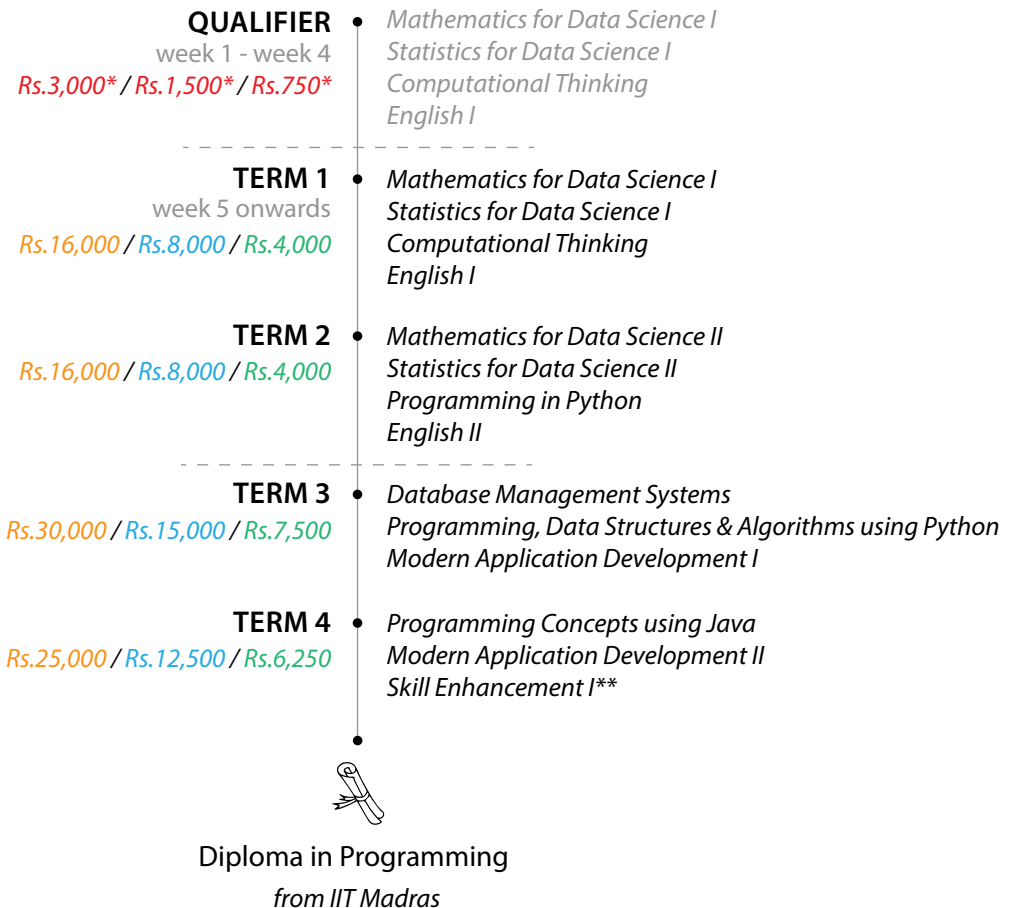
QUALIFIER
week 1 - week 4
Rs.3,000* / Rs.1,500* / Rs.750*

Mathematics for Data Science I
Statistics for Data Science I
Computational Thinking
English I

TERM 1
week 5 onwards
Rs.16,000 / Rs.8,000 / Rs.4,000

Mathematics for Data Science I
Statistics for Data Science I
Computational Thinking
English I

TERM 2
Rs.16,000 / Rs.8,000 / Rs.4,000

Mathematics for Data Science II
Statistics for Data Science II
Programming in Python
English II

TERM 3
Rs.30,000 / Rs.15,000 / Rs.7,500

Database Management Systems
Programming, Data Structures & Algorithms using Python
Modern Application Development I

TERM 4
Rs.25,000 / Rs.12,500 / Rs.6,250

Programming Concepts using Java
Modern Application Development II
Skill Enhancement I**

Diploma in Programming
from IIT Madras